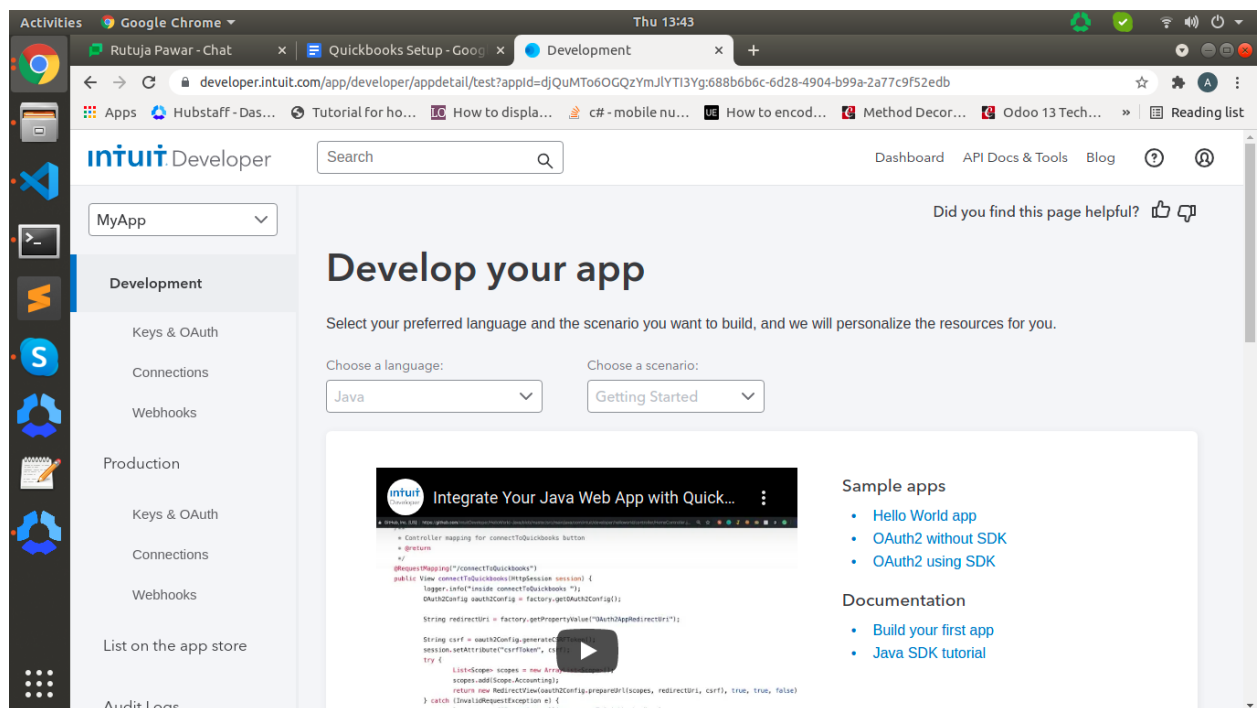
Activities Google Chrome Thu 13:43

Rutuja Pawar - Chat × Quickbooks Setup - Goog × Development × +

developer.intuit.com/app/developer/appdetail/test?appId=djQuMTo6OGQzYmJlYTI3Yg:688b6b6c-6d28-4904-b99a-2a77c9f52edb

Apps Hubstaff - Das... Tutorial for ho... How to displa... c# - mobile nu... How to encod... Method Decor... Odoo 13 Tech... » Reading list

intuit Developer Search Dashboard API Docs & Tools Blog

MyApp

Development

Keys & OAuth

Connections

Webhooks

Production

Keys & OAuth

Connections

Webhooks

List on the app store

Audit Logs

Did you find this page helpful?

Develop your app

Select your preferred language and the scenario you want to build, and we will personalize the resources for you.

Choose a language:
Java

Choose a scenario:
Getting Started

Integrate Your Java Web App with Quick...

* Controller mapping for connectToQuickbooks button
* @return
*/
@RequestMapping("/connectToQuickbooks")
public View connectToQuickbooks(HttpSession session) {
logger.info("inside connectToQuickbooks ");
OAuth2Config oauth2Config = factory.getOAuth2Config();

String redirectUri = factory.getPropertyValue("OAuth2AppRedirectUri");

String csrf = oauth2Config.generateCSRFToken();
session.setAttribute("csrfToken", csrf);
try {
List<Scope> scopes = new ArrayList<Scope>();
scopes.add(Scope.Accounting);
return new RedirectView(oauth2Config.prepareUrl(scopes, redirectUri, csrf), true, true, false)
} catch (InvalidRequestException e) {

Sample apps
• Hello World app
• OAuth2 without SDK
• OAuth2 using SDK

Documentation
• Build your first app
• Java SDK tutorial